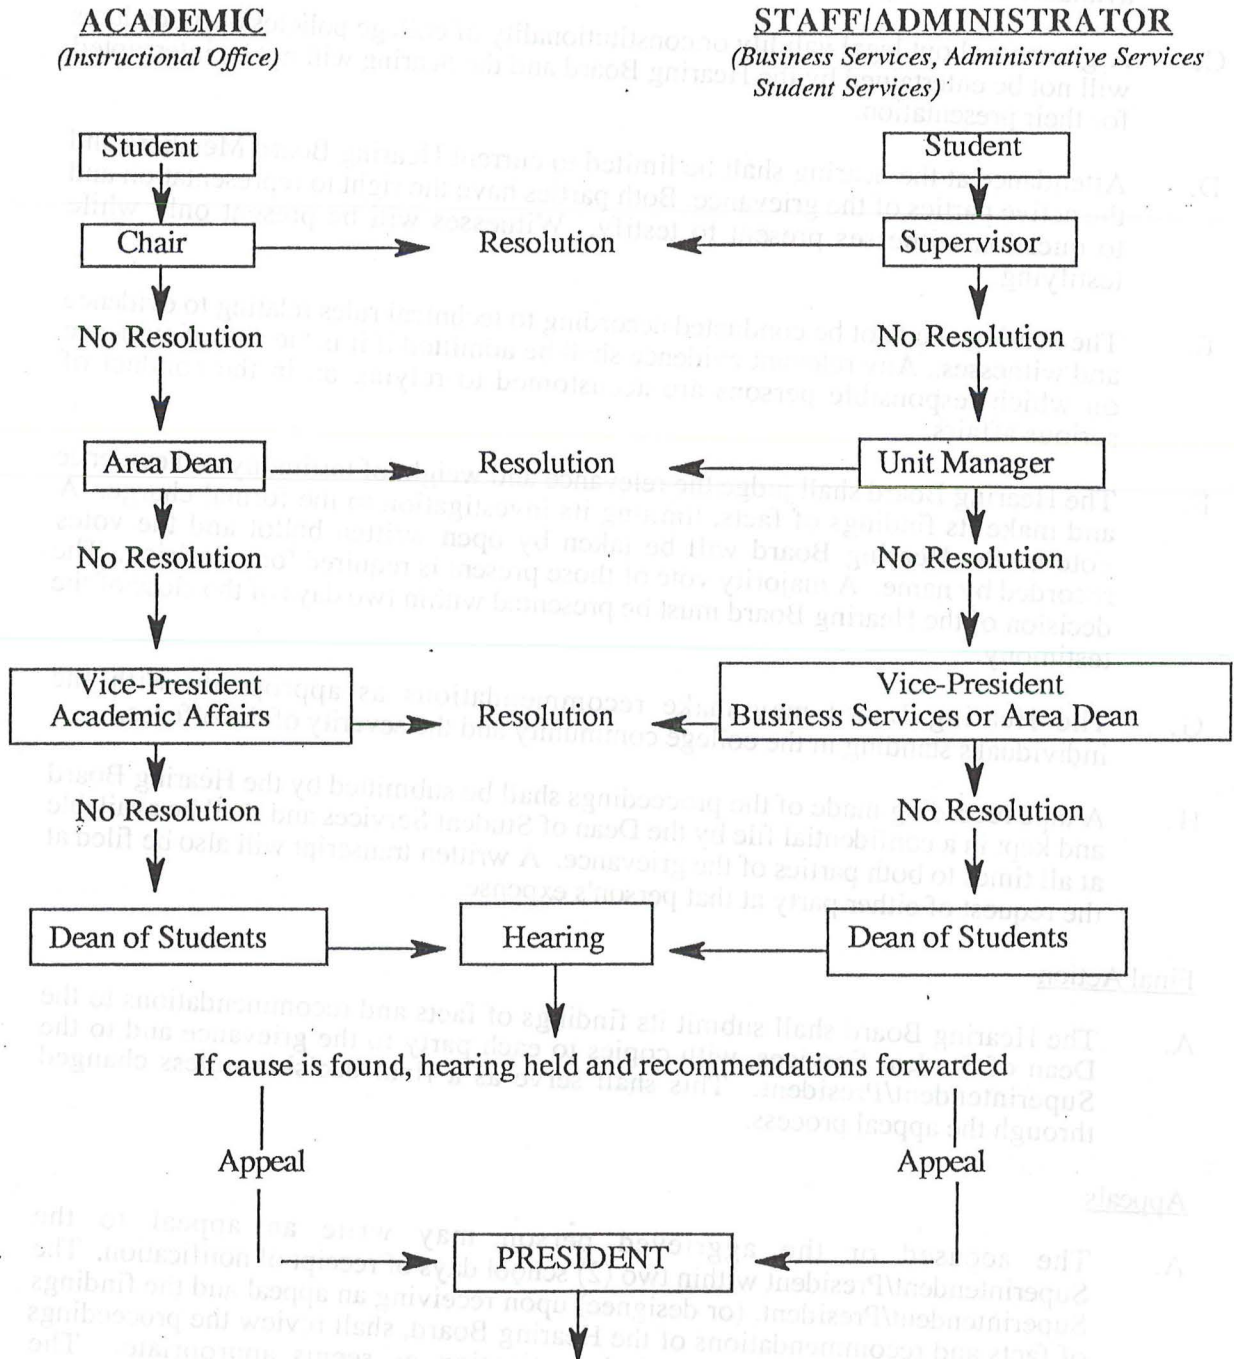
ACADEMIC
(Instructional Office)

STAFF/ADMINISTRATOR
(Business Services, Administrative Services Student Services)

Student

Student

Chair

Resolution

Supervisor

No Resolution

No Resolution

Area Dean

Resolution

Unit Manager

No Resolution

No Resolution

Vice-President Academic Affairs

Resolution

Vice-President Business Services or Area Dean

No Resolution

No Resolution

Dean of Students

Hearing

Dean of Students

If cause is found, hearing held and recommendations forwarded

Appeal

Appeal

PRESIDENT